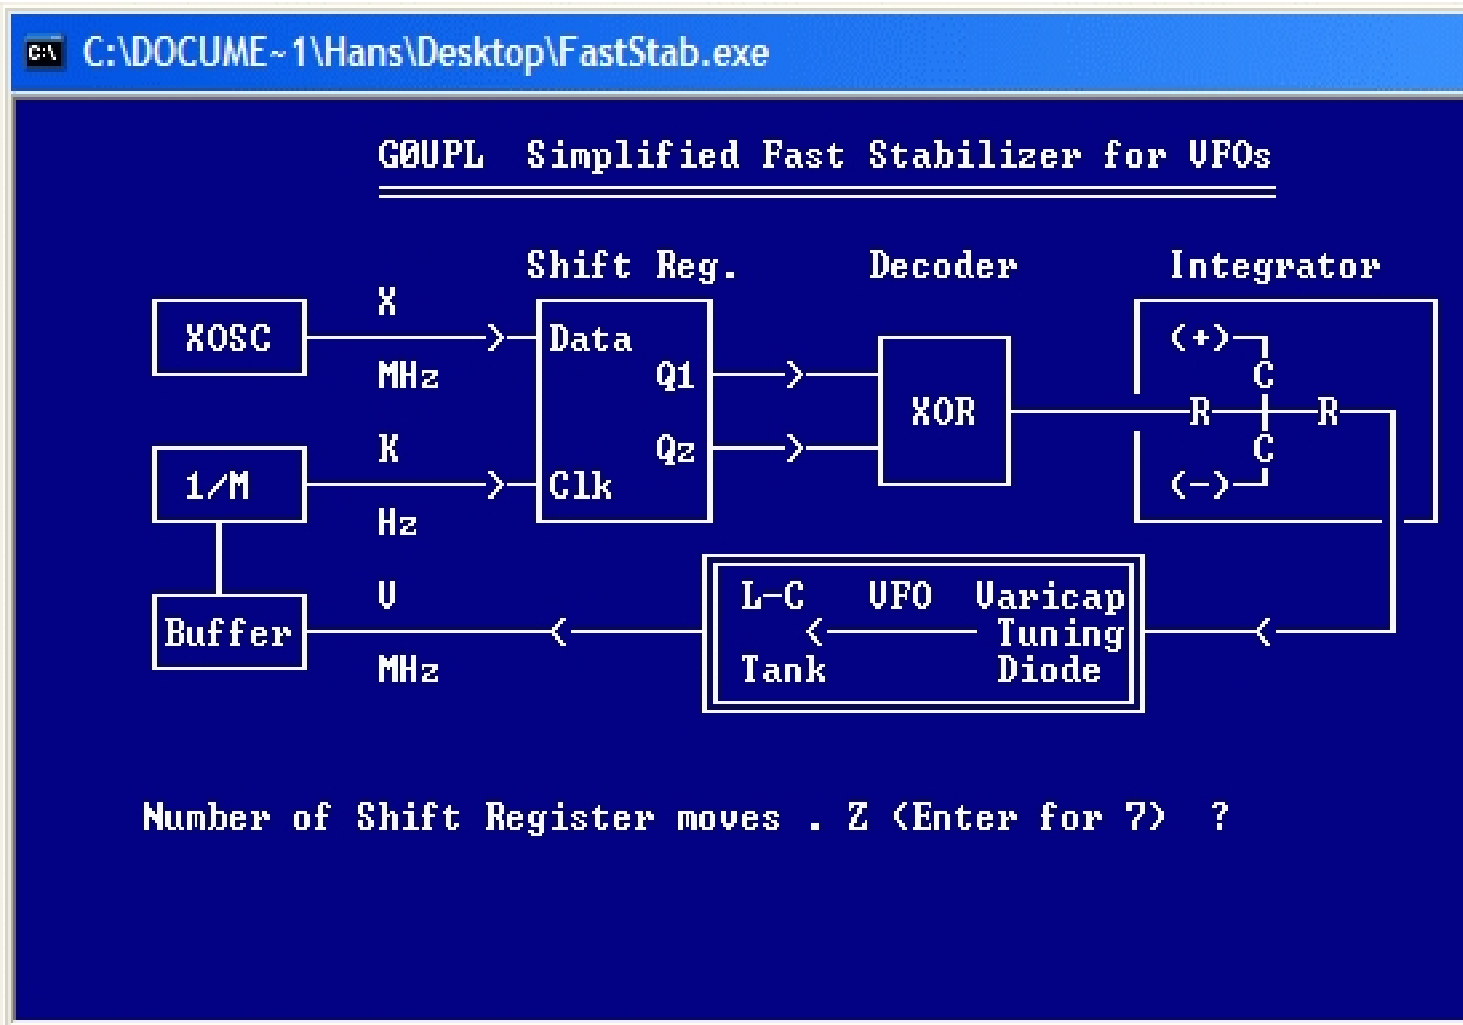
C:\DOCUME~1\Hans\Desktop\FastStab.exe

G0UPL Simplified Fast Stabilizer for VFOs

Shift Reg.

Decoder

Integrator

XOSC

X

MHz

Data

Q1

Qz

Clk

XOR

(+)

C

R

R

C

(-)

1/M

K

Hz

Buffer

V

MHz

L-C

VFO

Varicap

Tuning

Diode

Tank

Number of Shift Register moves . Z (Enter for 7) ?